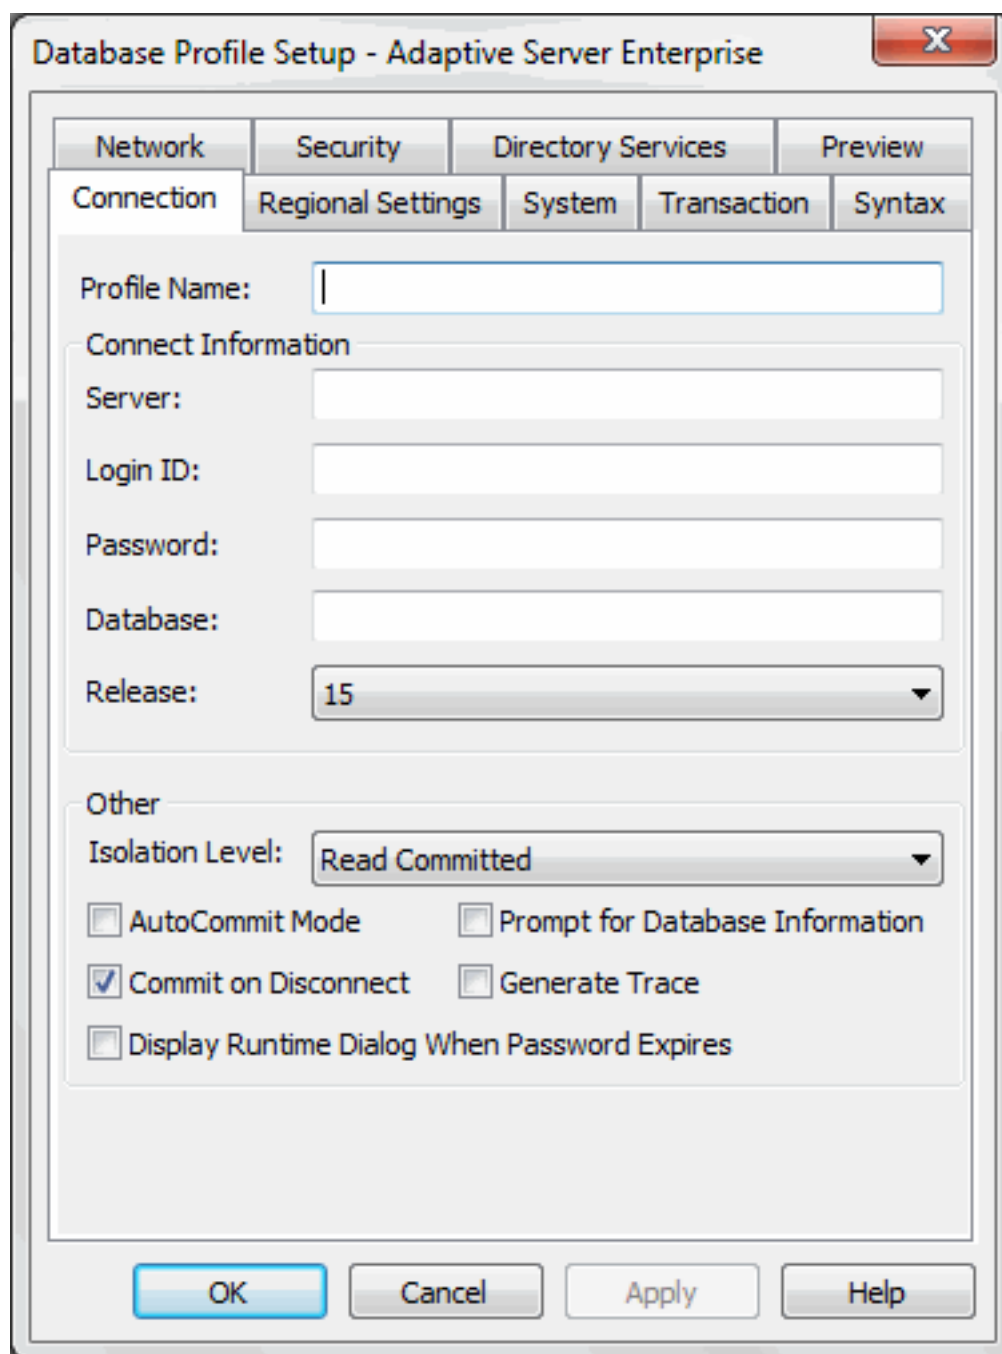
Database Profile Setup - Adaptive Server Enterprise

Network | Security | Directory Services | Preview
Connection | Regional Settings | System | Transaction | Syntax

Profile Name:

Connect Information
Server:
Login ID:
Password:
Database:
Release: 15

Other
Isolation Level: Read Committed
AutoCommit Mode
Prompt for Database Information
Commit on Disconnect
Generate Trace
Display Runtime Dialog When Password Expires

OK Cancel Apply Help